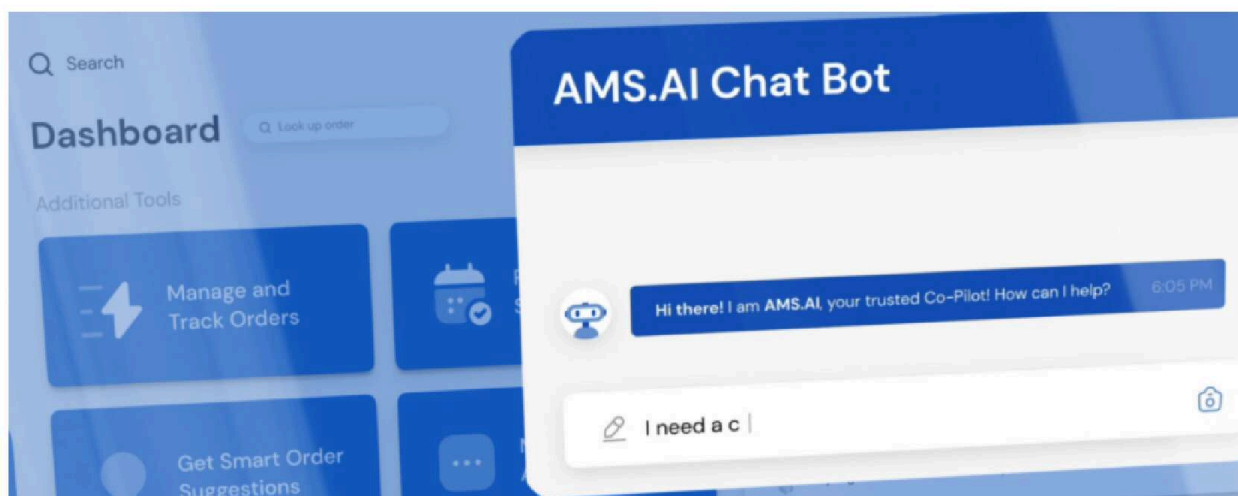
Search

Dashboard

Look up order

Additional Tools

Manage and Track Orders

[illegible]

Get Smart Order Suggestions

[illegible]

AMS.AI Chat Bot

Hi there! I am AMS.AI, your trusted Co-Pilot! How can I help?

6:05 PM

I need a c